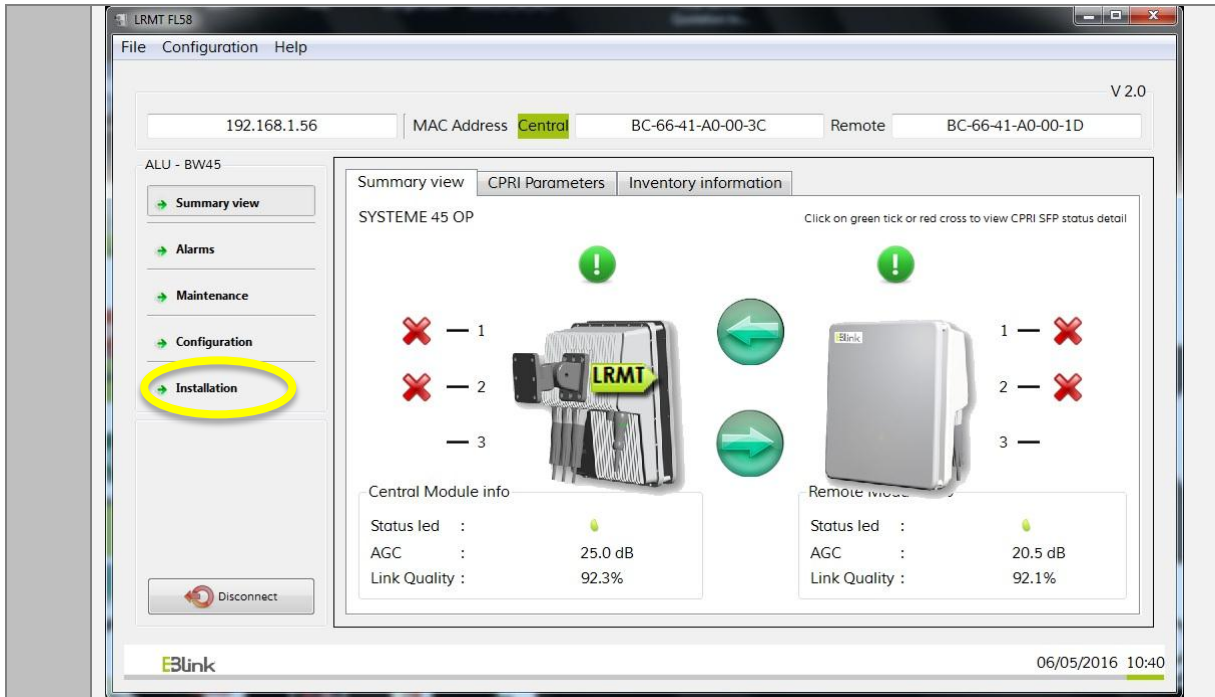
LRMT FL58

File Configuration Help

V 2.0

192.168.1.56

MAC Address Central BC-66-41-A0-00-3C Remote BC-66-41-A0-00-1D

ALU - BW45

Summary view

Alarms

Maintenance

Configuration

Installation

Disconnect

Summary view | CPRI Parameters | Inventory information

SYSTEME 45 OP

Click on green tick or red cross to view CPRI SFP status detail

1
2
3

LRMT

EBlink

1
2
3

Central Module info

Status led :

AGC : 25.0 dB

Link Quality : 92.3%

Remote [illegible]

Status led :

AGC : 20.5 dB

Link Quality : 92.1%

EBlink

06/05/2016 10:40